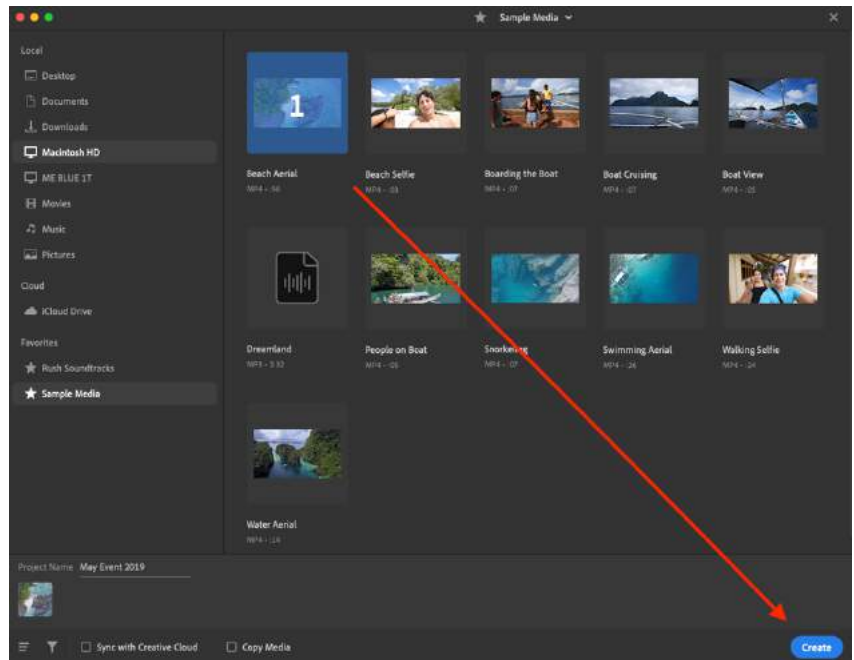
Sample Media

Local
Desktop
Documents
Downloads
Macintosh HD
ME BLUE 1T
Movies
Music
Pictures
Cloud
iCloud Drive
Favorites
Rush Soundtracks
Sample Media

1
Beach Aerial
MP4 - :56
Beach Selfie
MP4 - :03
Boarding the Boat
MP4 - :07
Boat Cruising
MP4 - :07
Boat View
MP4 - :05
Dreamland
MP3 - 3:32
People on Boat
MP4 - :05
Snorkeling
MP4 - :07
Swimming Aerial
MP4 - :24
Walking Selfie
MP4 - :24
Water Aerial
MP4 - :18

Project Name May Event 2019

Sync with Creative Cloud
Copy Media
Create